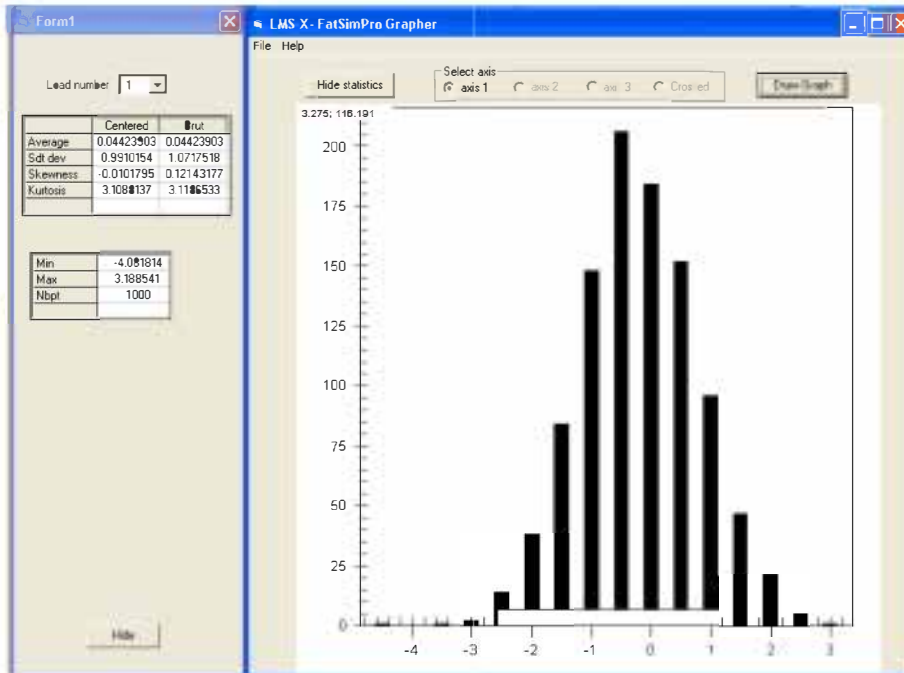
Form1

Lead number 1

| | Centered | Brut |
|---|---|---|
| Average | 0.04423903 | 0.04423903 |
| Sdt dev | 0.9910154 | 1.0717518 |
| Skewness | -0.0101795 | 0.12143177 |
| Kurtosis | 3.1088137 | 3.1186533 |

| | |
|---|---|
| Min | -4.081814 |
| Max | 3.188541 |
| Nbpt | 1000 |

Hide

LMS X- FatSimPro Grapher

File Help

Hide statistics

Select axis
axis 1 axis 2 axis 3 Crossed

Draw Graph

3.275; 116.191

200
175
150
125
100
75
50
25
0

-4 -3 -2 -1 0 1 2 3